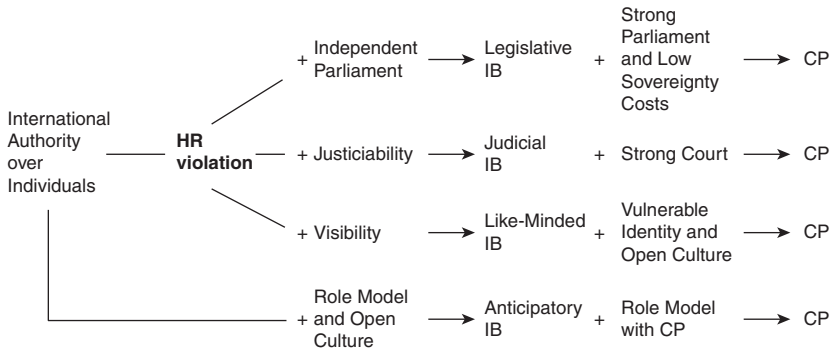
International Authority over Individuals

HR violation

+ Independent Parliament → Legislative IB + Strong Parliament and Low Sovereignty Costs → CP

+ Justiciability → Judicial IB + Strong Court → CP

+ Visibility → Like-Minded IB + Vulnerable Identity and Open Culture → CP

+ Role Model and Open Culture → Anticipatory IB + Role Model with CP → CP